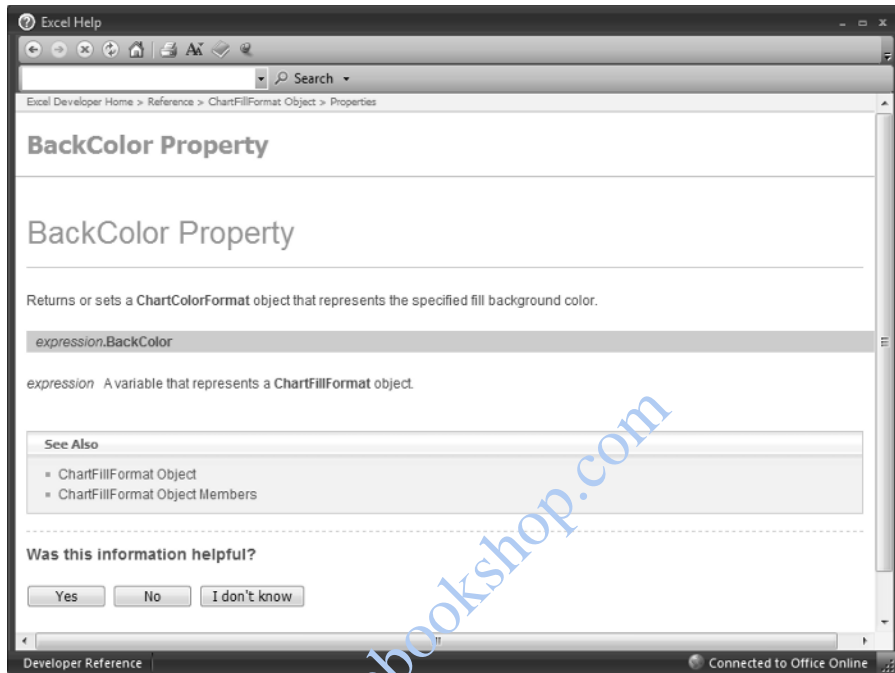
Excel Help

Search

Excel Developer Home > Reference > ChartFillFormat Object > Properties

BackColor Property

BackColor Property

Returns or sets a **ChartColorFormat** object that represents the specified fill background color.

*expression*.**BackColor**

*expression* A variable that represents a **ChartFillFormat** object.

See Also

- ChartFillFormat Object
- ChartFillFormat Object Members

Was this information helpful?

Yes No I don't know

bookshop.com

Developer Reference

Connected to Office Online